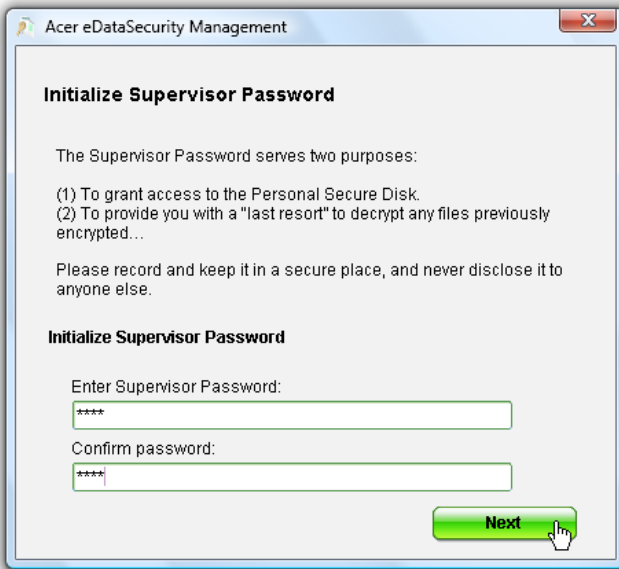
Acer eDataSecurity Management

Initialize Supervisor Password

The Supervisor Password serves two purposes:

(1) To grant access to the Personal Secure Disk.
(2) To provide you with a "last resort" to decrypt any files previously encrypted...

Please record and keep it in a secure place, and never disclose it to anyone else.

Initialize Supervisor Password

Enter Supervisor Password:
****
Confirm password:
****

Next